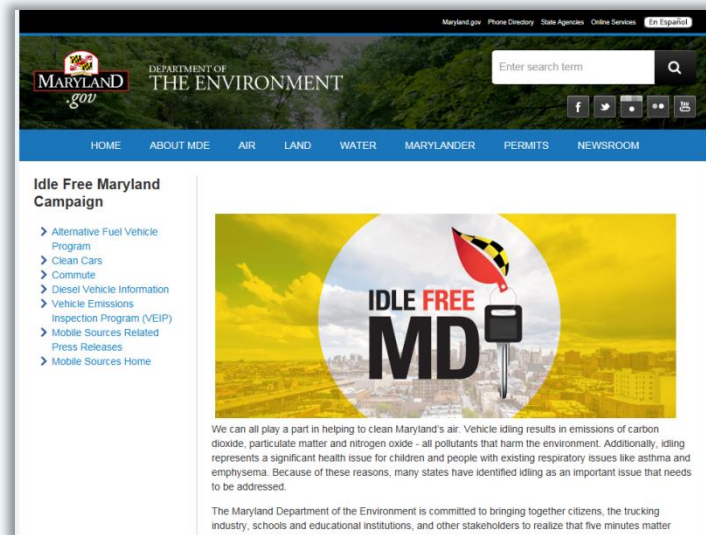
Maryland.gov Phone Directory State Agencies Online Services En Español

MARYLAND .gov

DEPARTMENT OF THE ENVIRONMENT

Enter search term

HOME ABOUT MDE AIR LAND WATER MARYLANDER PERMITS NEWSROOM

Idle Free Maryland Campaign

Alternative Fuel Vehicle Program
Clean Cars
Commute
Diesel Vehicle Information
Vehicle Emissions Inspection Program (VEIP)
Mobile Sources Related Press Releases
Mobile Sources Home

IDLE FREE MD

We can all play a part in helping to clean Maryland's air. Vehicle idling results in emissions of carbon dioxide, particulate matter and nitrogen oxide - all pollutants that harm the environment. Additionally, idling represents a significant health issue for children and people with existing respiratory issues like asthma and emphysema. Because of these reasons, many states have identified idling as an important issue that needs to be addressed.

The Maryland Department of the Environment is committed to bringing together citizens, the trucking industry, schools and educational institutions, and other stakeholders to realize that five minutes matter